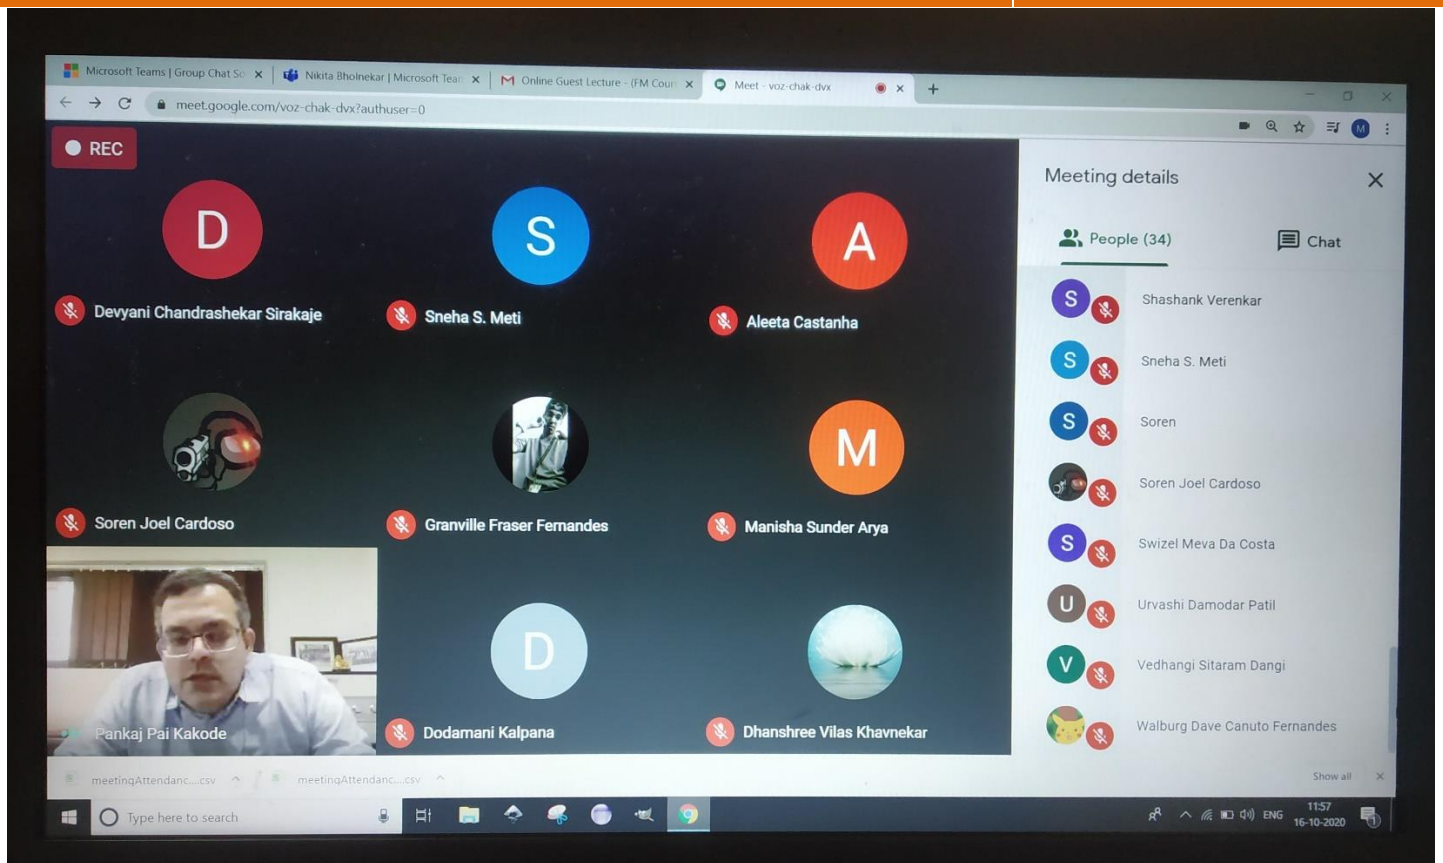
Microsoft Teams | Group Chat So
Nikita Bholnekar | Microsoft Tean
Online Guest Lecture - (FM Cour
Meet - voz-chak-dvx
meet.google.com/voz-chak-dvx?authuser=0

REC

D
Devyani Chandrashekar Sirakaje
S
Sneha S. Meti
A
Aleeta Castanha
Soren Joel Cardoso
Granville Fraser Fernandes
M
Manisha Sunder Arya
Pankaj Pai Kakode
D
Dodamani Kalpana
Dhanshree Vilas Khavnekar

Meeting details
People (34)
Chat
Shashank Verenkar
Sneha S. Meti
Soren
Soren Joel Cardoso
Swizel Meva Da Costa
Urvashi Damodar Patil
Vedhangi Sitaram Dangi
Walburg Dave Canuto Fernandes

meetingAttendanc....csv
meetingAttendanc....csv
Show all

Type here to search
ENG
11:57
16-10-2020